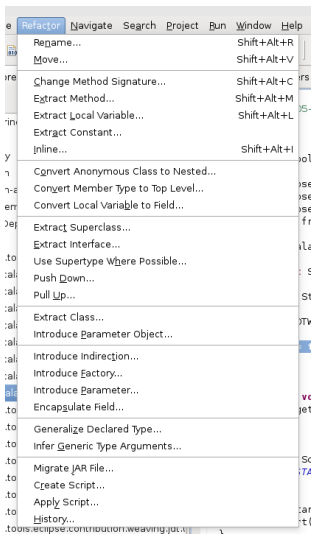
e Refactor Navigate Search Project Run Window Help

Rename... Shift+Alt+R
Move... Shift+Alt+V

Change Method Signature... Shift+Alt+C
Extract Method... Shift+Alt+M
Extract Local Variable... Shift+Alt+L
Extract Constant...
Inline... Shift+Alt+I

Convert Anonymous Class to Nested...
Convert Member Type to Top Level...
Convert Local Variable to Field...

Extract Superclass...
Extract Interface...
Use Supertype Where Possible...
Push Down...
Pull Up...

Extract Class...
Introduce Parameter Object...

Introduce Indirection...
Introduce Factory...
Introduce Parameter...
Encapsulate Field...

Generalize Declared Type...
Infer Generic Type Arguments...

Migrate JAR File...
Create Script...
Apply Script...
History...

.tools.eclipse.contribution.weaving.jdt.